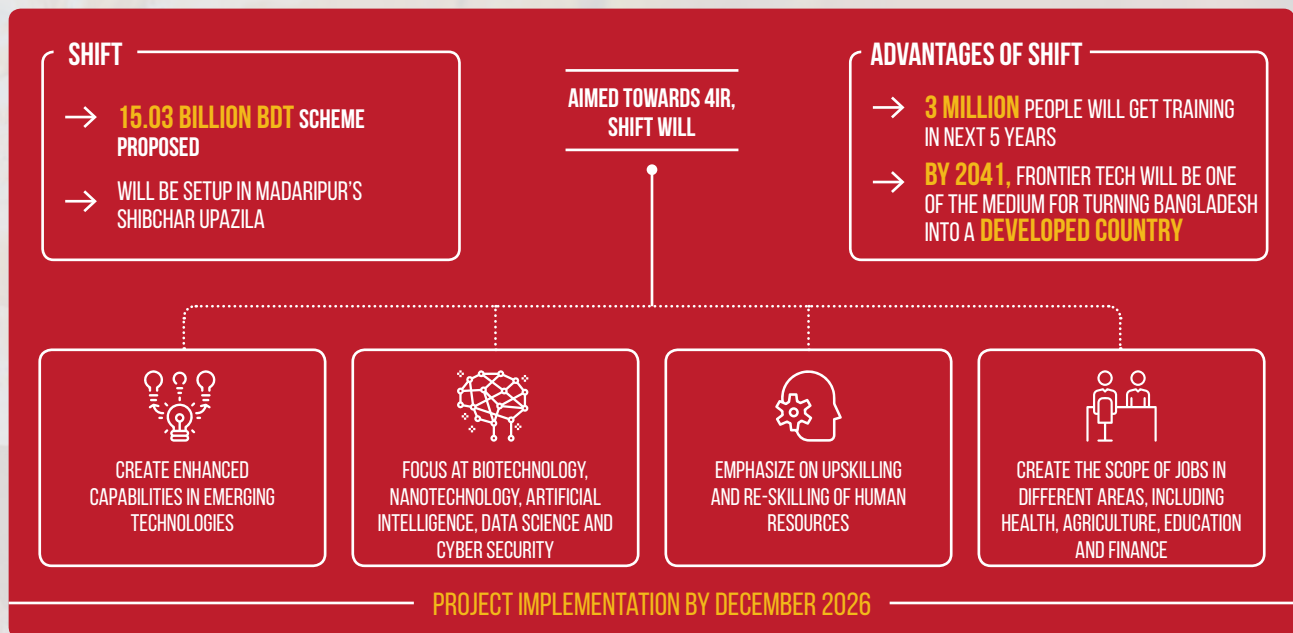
SHIFT

→ 15.03 BILLION BDT SCHEME PROPOSED

→ WILL BE SETUP IN MADARIPUR'S SHIBCHAR UPAZILA

AIMED TOWARDS 4IR, SHIFT WILL

ADVANTAGES OF SHIFT

→ 3 MILLION PEOPLE WILL GET TRAINING IN NEXT 5 YEARS

→ BY 2041, FRONTIER TECH WILL BE ONE OF THE MEDIUM FOR TURNING BANGLADESH INTO A DEVELOPED COUNTRY

CREATE ENHANCED CAPABILITIES IN EMERGING TECHNOLOGIES

FOCUS AT BIOTECHNOLOGY, NANOTECHNOLOGY, ARTIFICIAL INTELLIGENCE, DATA SCIENCE AND CYBER SECURITY

EMPHASIZE ON UPSKILLING AND RE-SKILLING OF HUMAN RESOURCES

CREATE THE SCOPE OF JOBS IN DIFFERENT AREAS, INCLUDING HEALTH, AGRICULTURE, EDUCATION AND FINANCE

PROJECT IMPLEMENTATION BY DECEMBER 2026